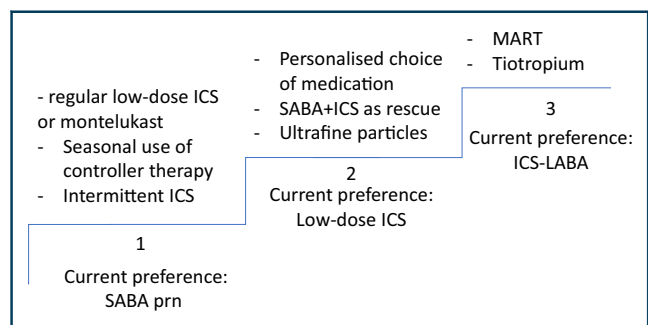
1

Current preference: SABA prn

- regular low-dose ICS or montelukast
- Seasonal use of controller therapy
- Intermittent ICS

2

Current preference: Low-dose ICS

- Personalised choice of medication
- SABA+ICS as rescue
- Ultrafine particles

3

Current preference: ICS-LABA

- MART
- Tiotropium